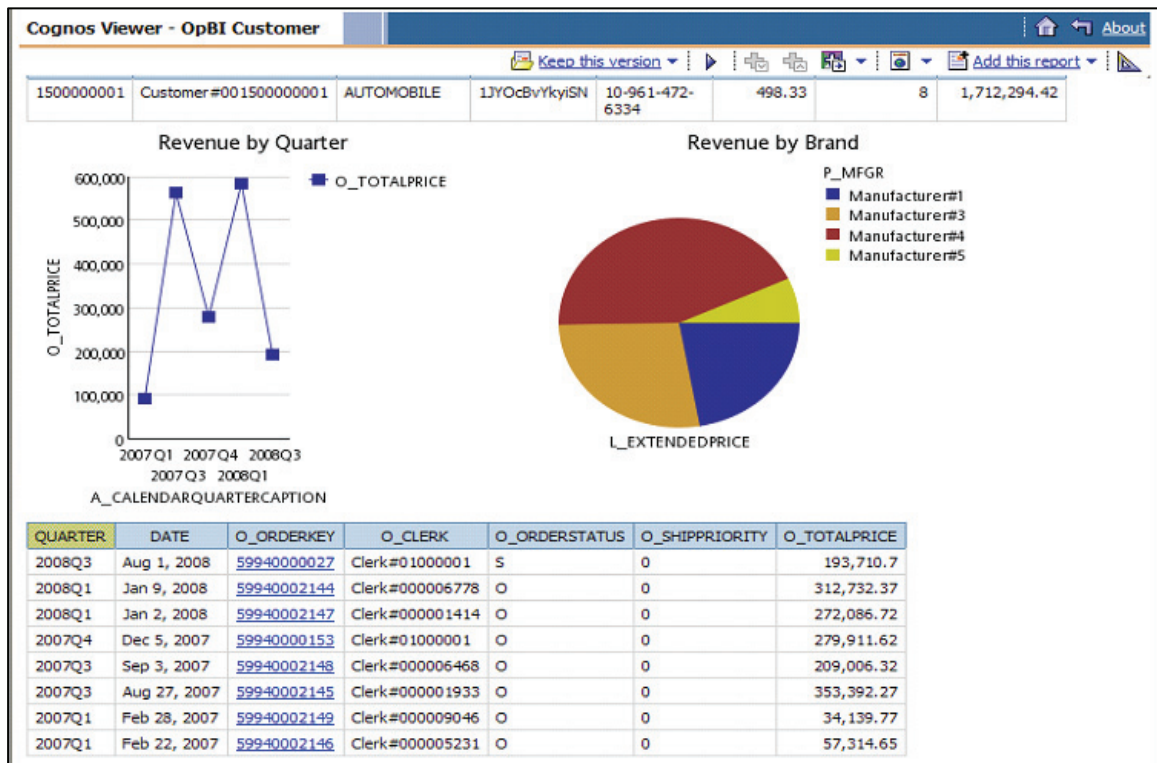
Cognos Viewer - OpBI Customer

About

Keep this version ▾ Add this report ▾

| 1500000001 | Customer#001500000001 | AUTOMOBILE | 1JYOcBvYkyiSN | 10-961-472-6334 | 498.33 | 8 | 1,712,294.42 |
|---|---|---|---|---|---|---|---|

Revenue by Quarter

O_TOTALPRICE

600,000
500,000
400,000
300,000
200,000
100,000
0

O_TOTALPRICE

2007Q1 2007Q4 2008Q3
2007Q3 2008Q1

A_CALENDARQUARTERCAPTION

Revenue by Brand

P_MFGR
Manufacturer#1
Manufacturer#3
Manufacturer#4
Manufacturer#5

L_EXTENDEDPRICE

| QUARTER | DATE | O_ORDERKEY | O_CLERK | O_ORDERSTATUS | O_SHIPPRIORITY | O_TOTALPRICE |
|---|---|---|---|---|---|---|
| 2008Q3 | Aug 1, 2008 | 59940000027 | Clerk#01000001 | S | 0 | 193,710.7 |
| 2008Q1 | Jan 9, 2008 | 59940002144 | Clerk#000006778 | O | 0 | 312,732.37 |
| 2008Q1 | Jan 2, 2008 | 59940002147 | Clerk#000001414 | O | 0 | 272,086.72 |
| 2007Q4 | Dec 5, 2007 | 59940000153 | Clerk#01000001 | O | 0 | 279,911.62 |
| 2007Q3 | Sep 3, 2007 | 59940002148 | Clerk#000006468 | O | 0 | 209,006.32 |
| 2007Q3 | Aug 27, 2007 | 59940002145 | Clerk#000001933 | O | 0 | 353,392.27 |
| 2007Q1 | Feb 28, 2007 | 59940002149 | Clerk#000009046 | O | 0 | 34,139.77 |
| 2007Q1 | Feb 22, 2007 | 59940002146 | Clerk#000005231 | O | 0 | 57,314.65 |